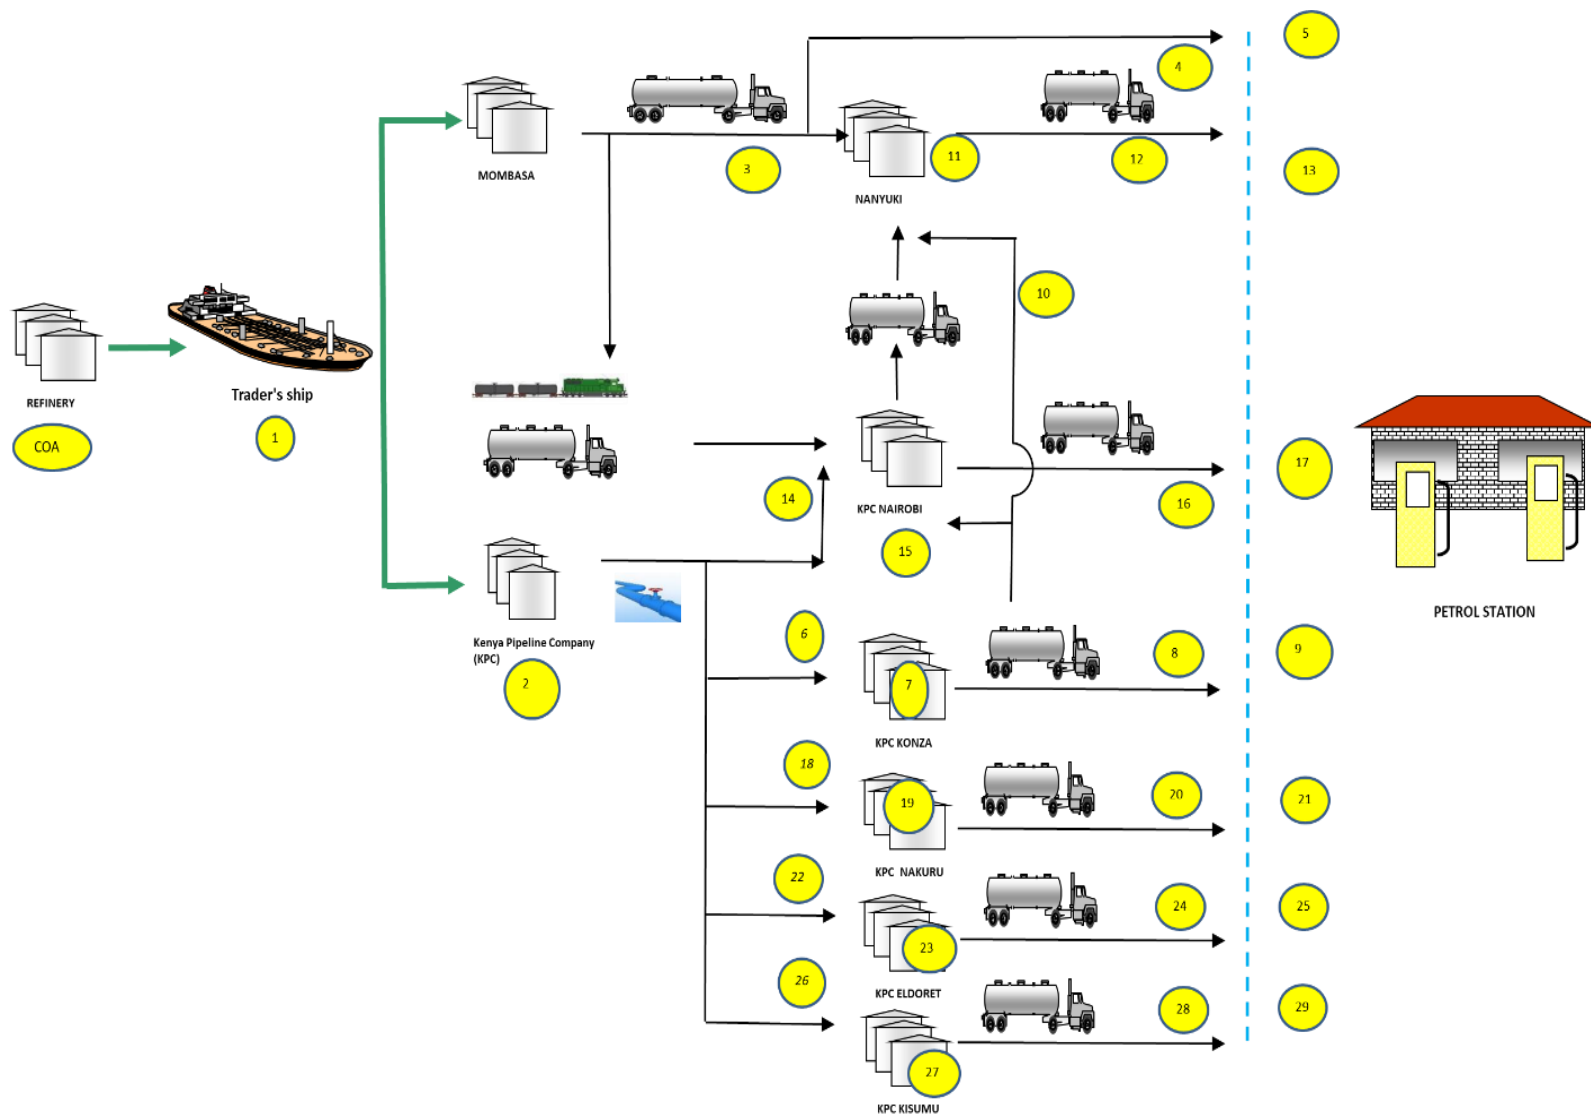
REFINERY
COA
Trader's ship
1
MOMBASA
3
NANYUKI
11
4
5
12
13
10
14
KPC NAIROBI
15
16
17
Kenya Pipeline Company (KPC)
2
6
7
KPC KONZA
8
9
18
19
KPC NAKURU
20
21
22
23
KPC ELDORET
24
25
26
27
KPC KISUMU
28
29
PETROL STATION